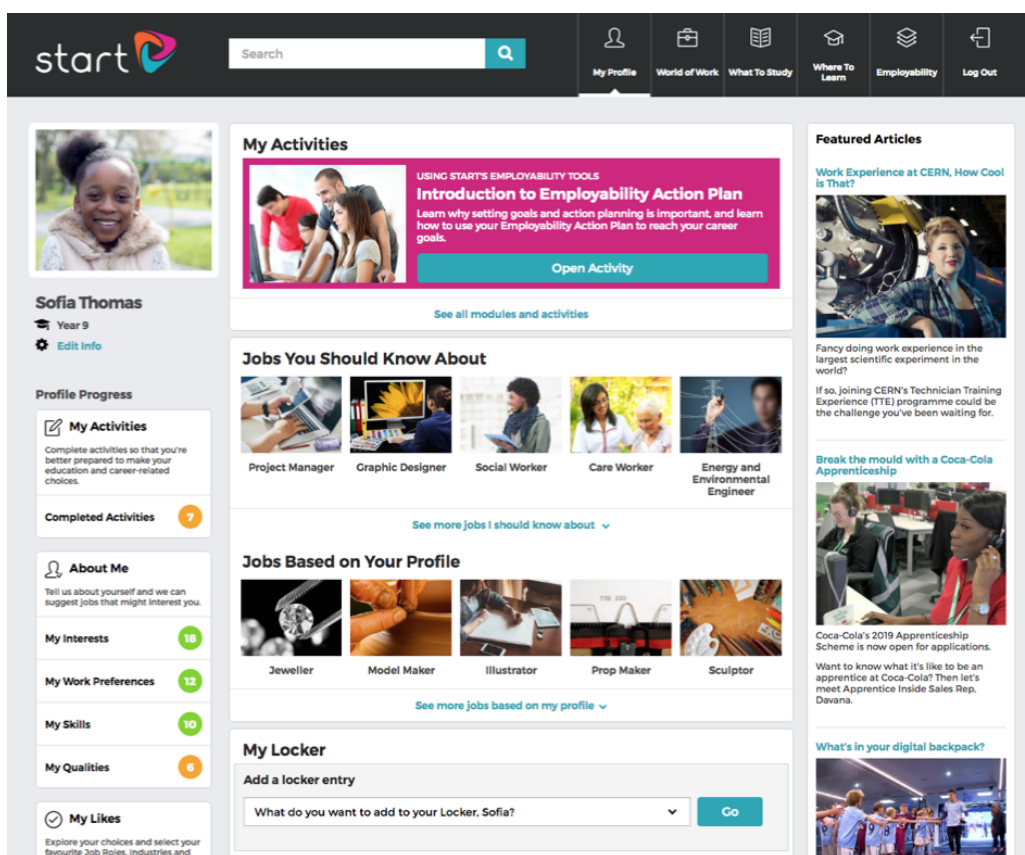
start

Search

My Profile
World of Work
What To Study
Where To Learn
Employability
Log Out

Sofia Thomas
Year 9
Edit Info

Profile Progress

My Activities
Complete activities so that you're better prepared to make your education and career-related choices.
Completed Activities 7

About Me
Tell us about yourself and we can suggest jobs that might interest you.
My Interests 18
My Work Preferences 12
My Skills 10
My Qualities 6

My Likes
Explore your choices and select your favourite Job Roles, Industries and

My Activities

USING START'S EMPLOYABILITY TOOLS
Introduction to Employability Action Plan
Learn why setting goals and action planning is important, and learn how to use your Employability Action Plan to reach your career goals.
Open Activity

See all modules and activities

Jobs You Should Know About
Project Manager
Graphic Designer
Social Worker
Care Worker
Energy and Environmental Engineer

See more jobs I should know about

Jobs Based on Your Profile
Jeweller
Model Maker
Illustrator
Prop Maker
Sculptor

See more jobs based on my profile

My Locker
Add a locker entry
What do you want to add to your Locker, Sofia?
Go

Featured Articles

Work Experience at CERN, How Cool is That?
Fancy doing work experience in the largest scientific experiment in the world?
If so, joining CERN's Technician Training Experience (TTE) programme could be the challenge you've been waiting for.

Break the mould with a Coca-Cola Apprenticeship
Coca-Cola's 2019 Apprenticeship Scheme is now open for applications.
Want to know what it's like to be an apprentice at Coca-Cola? Then let's meet Apprentice Inside Sales Rep, Davana.

What's in your digital backpack?